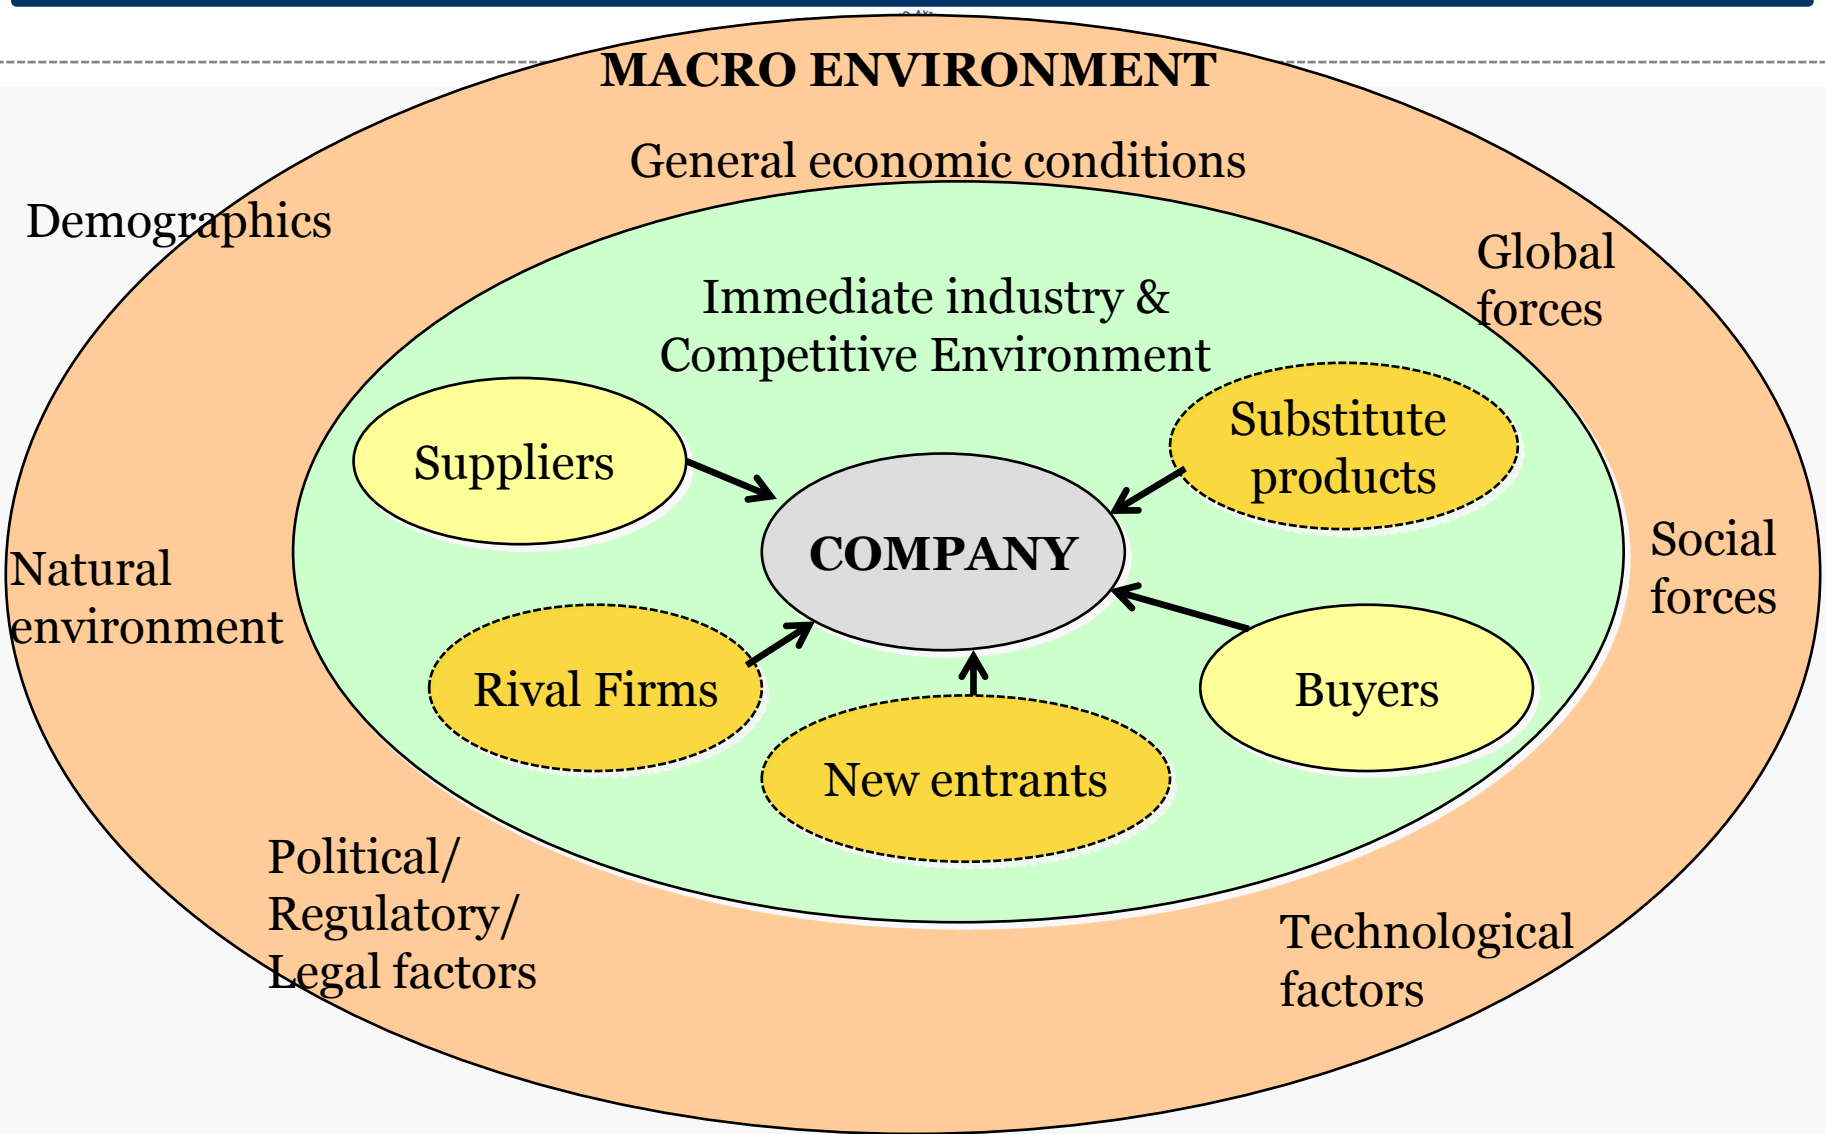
MACRO ENVIRONMENT

General economic conditions

Demographics

Global forces

Immediate industry & Competitive Environment

Suppliers

Substitute products

COMPANY

Natural environment

Social forces

Rival Firms

Buyers

New entrants

Political/ Regulatory/ Legal factors

Technological factors